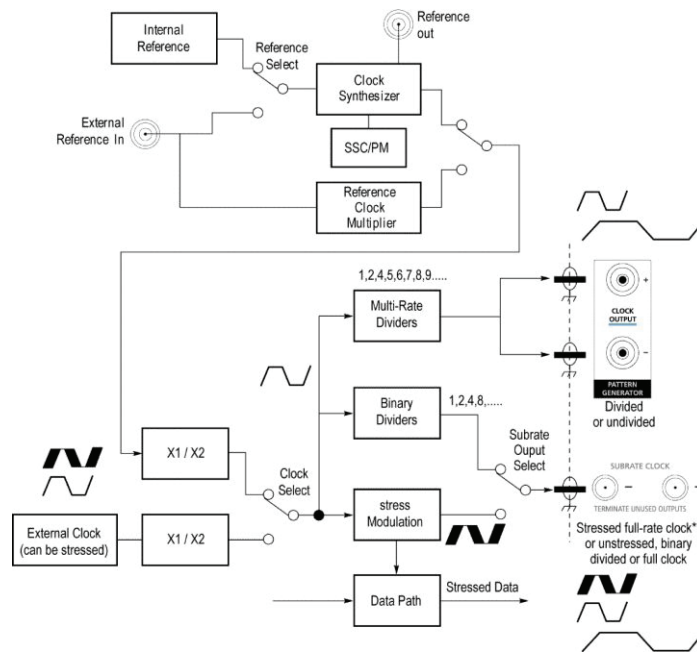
Internal Reference

Reference out

Reference Select

Clock Synthesizer

External Reference In

SSC/PM

Reference Clock Multiplier

1,2,4,5,6,7,8,9.....

Multi-Rate Dividers

+

CLOCK OUTPUT

−

PATTERN GENERATOR

Divided or undivided

Binary Dividers

1,2,4,8,.....

Subrate Ouput Select

X1 / X2

Clock Select

SUBRATE CLOCK

−

+

TERMINATE UNUSED OUTPUTS

External Clock (can be stressed)

X1 / X2

stress Modulation

Stressed full-rate clock* or unstressed, binary divided or full clock

Data Path

Stressed Data